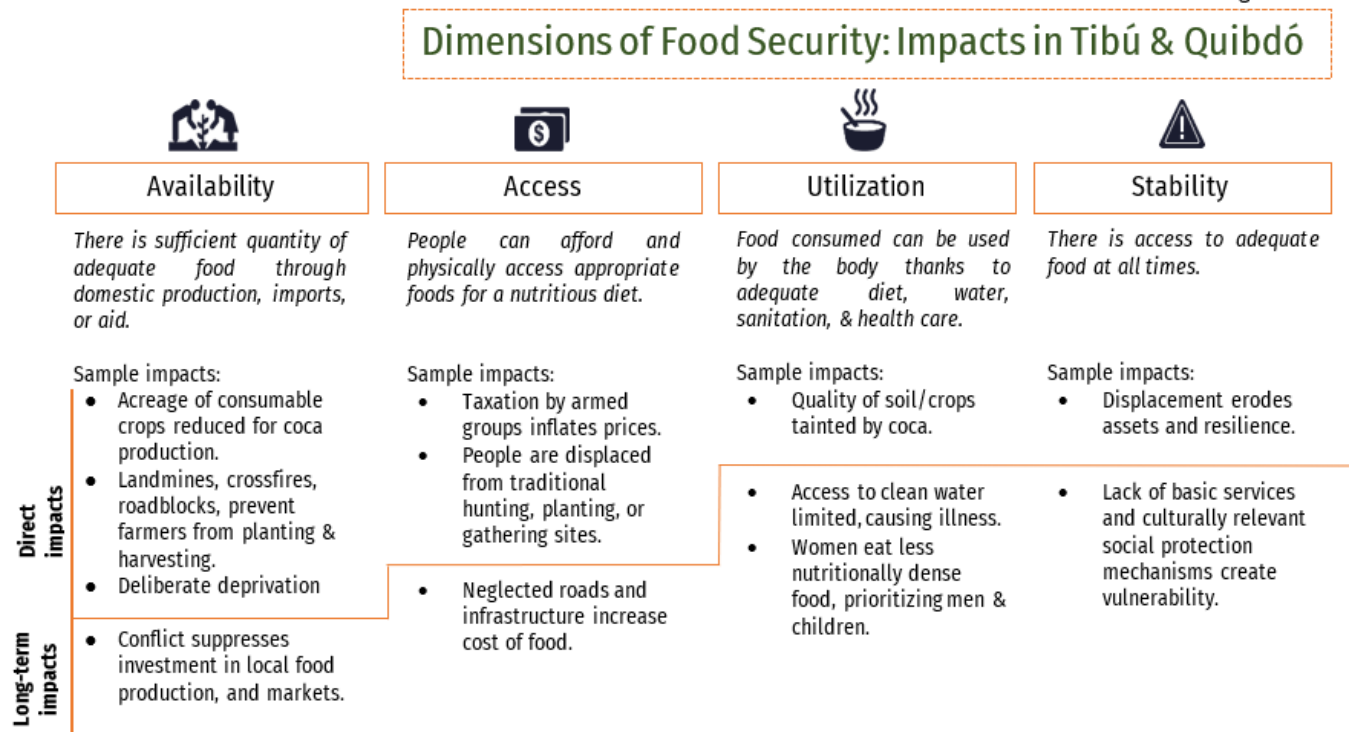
Dimensions of Food Security: Impacts in Tibú & Quibdó

Availability

There is sufficient quantity of adequate food through domestic production, imports, or aid.

Sample impacts:

- Acreage of consumable crops reduced for coca production.
- Landmines, crossfires, roadblocks, prevent farmers from planting & harvesting.
- Deliberate deprivation

- Conflict suppresses investment in local food production, and markets.

Access

People can afford and physically access appropriate foods for a nutritious diet.

Sample impacts:

- Taxation by armed groups inflates prices.
- People are displaced from traditional hunting, planting, or gathering sites.

- Neglected roads and infrastructure increase cost of food.

Utilization

Food consumed can be used by the body thanks to adequate diet, water, sanitation, & health care.

Sample impacts:

- Quality of soil/crops tainted by coca.

- Access to clean water limited, causing illness.
- Women eat less nutritionally dense food, prioritizing men & children.

Stability

There is access to adequate food at all times.

Sample impacts:

- Displacement erodes assets and resilience.

- Lack of basic services and culturally relevant social protection mechanisms create vulnerability.

Direct impacts

Long-term impacts